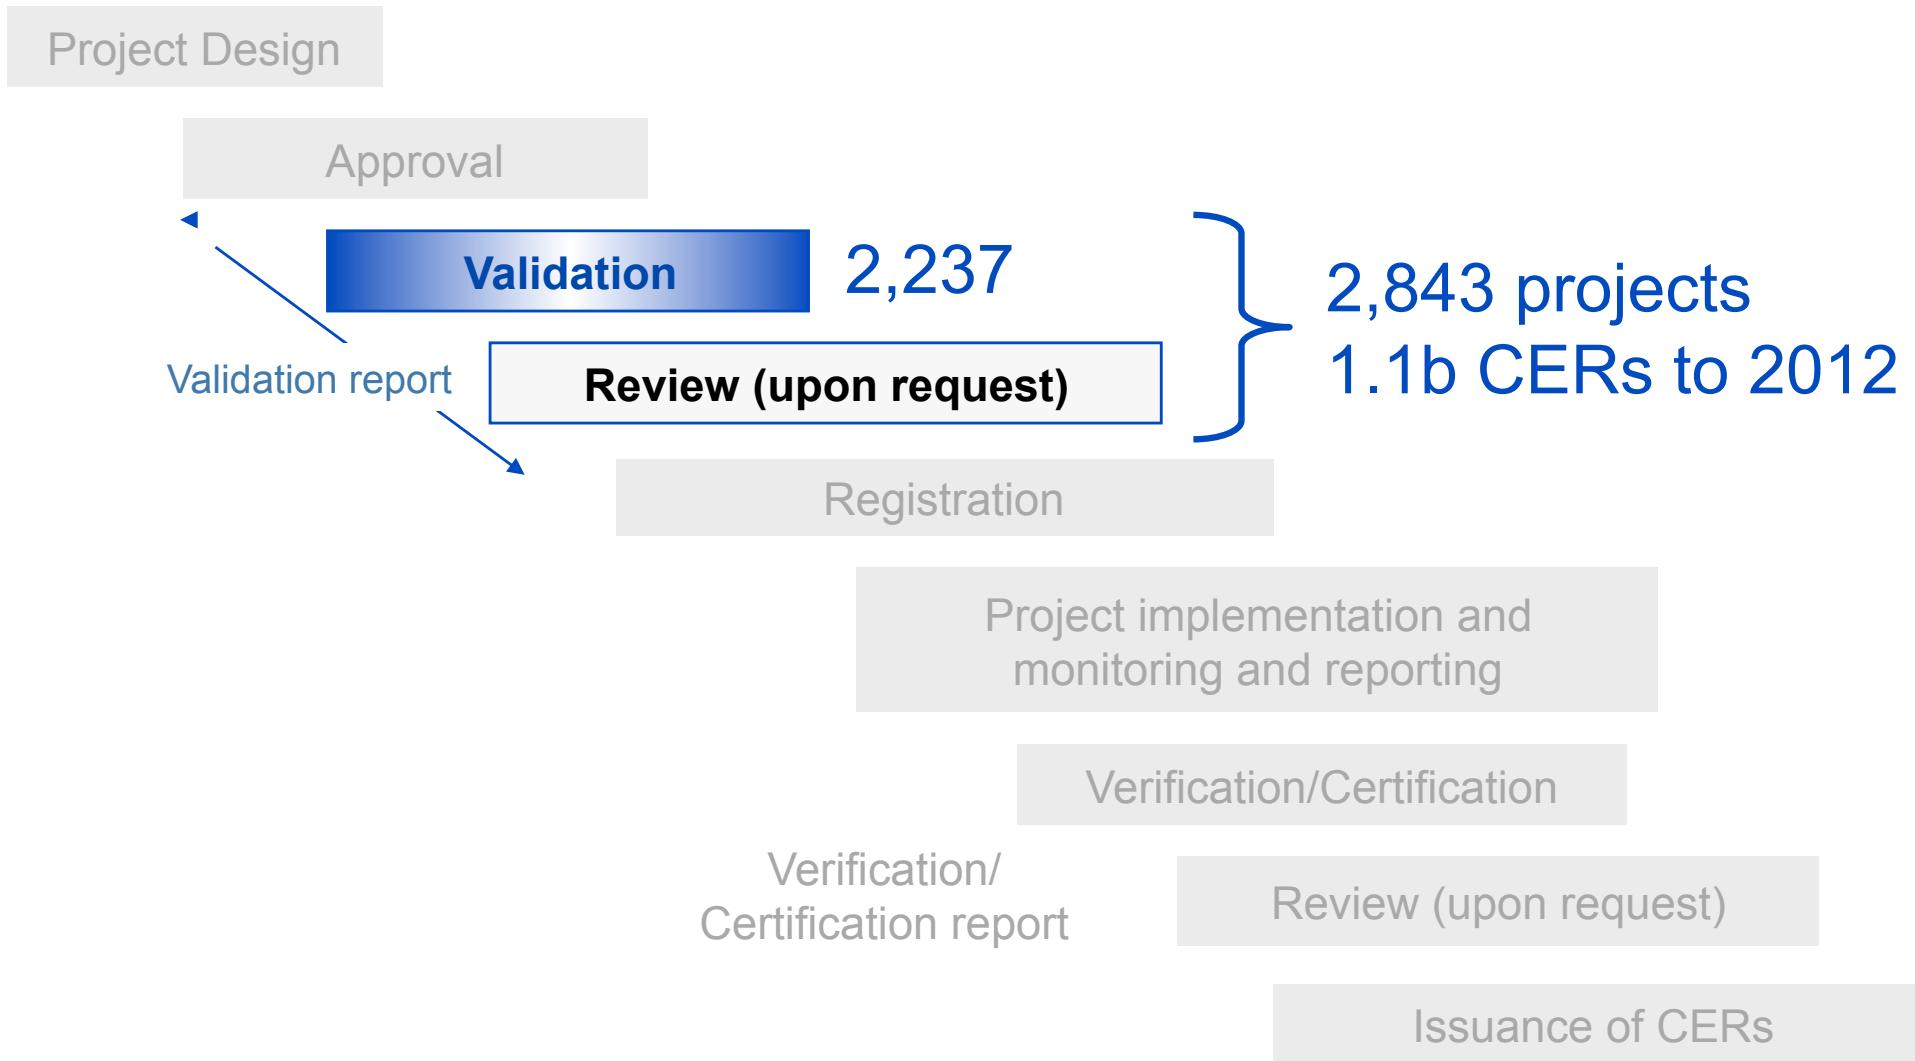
Project Design

Approval

Validation

2,237

Validation report

Review (upon request)

2,843 projects
1.1b CERs to 2012

Registration

Project implementation and monitoring and reporting

Verification/Certification

Verification/
Certification report

Review (upon request)

Issuance of CERs